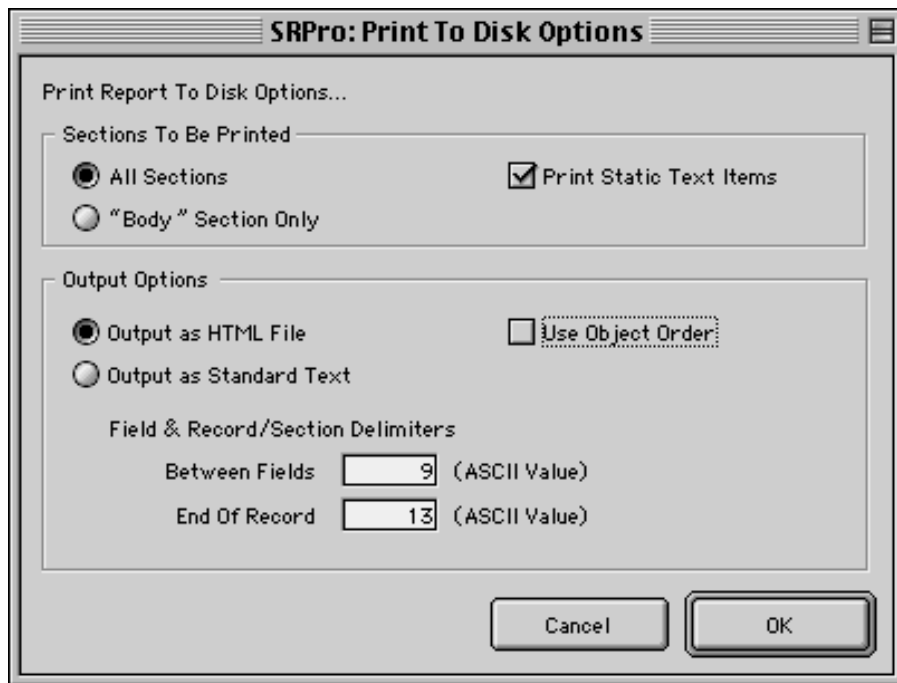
SRPro: Print To Disk Options

Print Report To Disk Options...

Sections To Be Printed

All Sections

Print Static Text Items

"Body" Section Only

Output Options

Output as HTML File

Use Object Order

Output as Standard Text

Field & Record/Section Delimiters

Between Fields 9 (ASCII Value)

End Of Record 13 (ASCII Value)

Cancel

OK